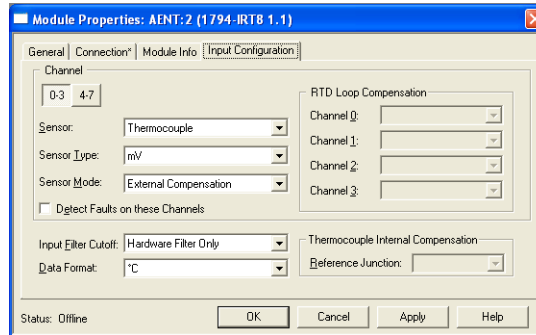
Module Properties: AENT:2 (1794-IRT8 1.1)

General | Connection* | Module Info | Input Configuration

Channel

0-3 | 4-7

Sensor: Thermocouple

Sensor Type: mV

Sensor Mode: External Compensation

Detect Faults on these Channels

RTD Loop Compensation

Channel 0:

Channel 1:

Channel 2:

Channel 3:

Input Filter Cutoff: Hardware Filter Only

Data Format: °C

Thermocouple Internal Compensation

Reference Junction:

Status: Offline

OK | Cancel | Apply | Help